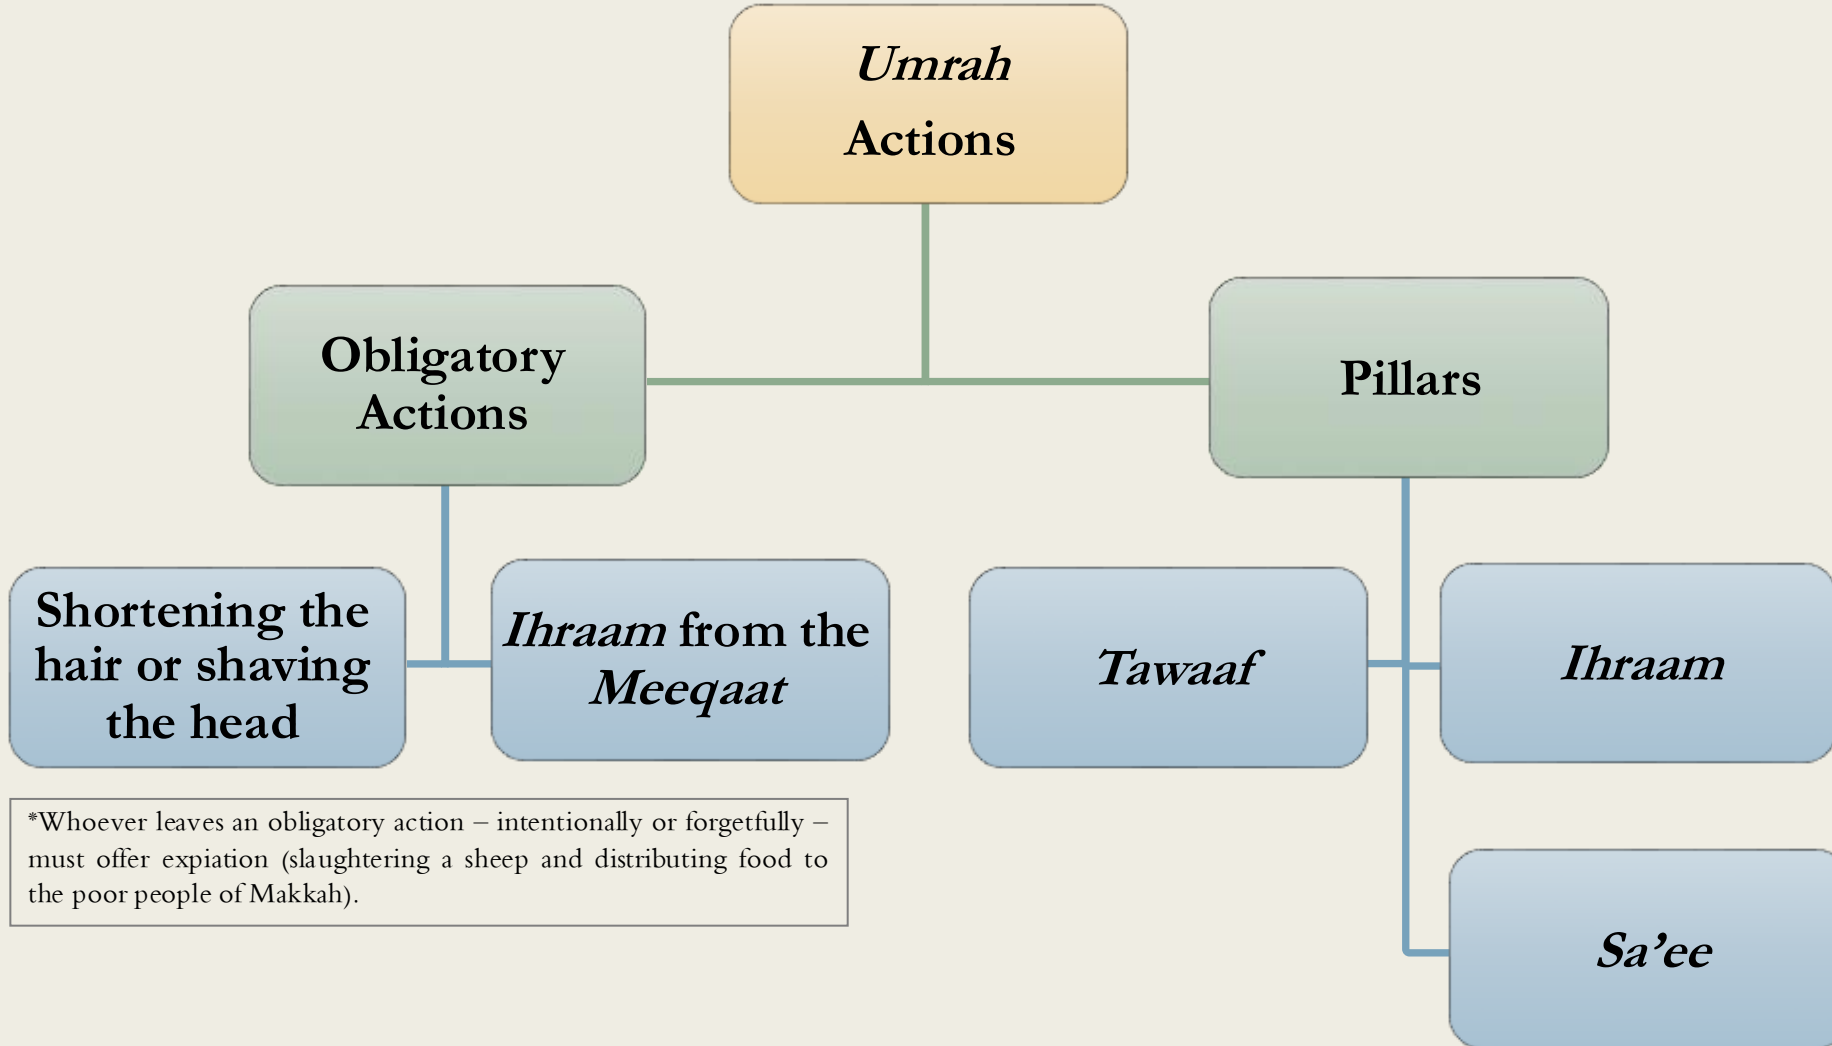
Umrah Actions

Obligatory Actions

Pillars

Shortening the hair or shaving the head

Ihraam from the Meeqaat

Tawaaf

Ihraam

Sa'ee

*Whoever leaves an obligatory action – intentionally or forgetfully – must offer expiation (slaughtering a sheep and distributing food to the poor people of Makkah).